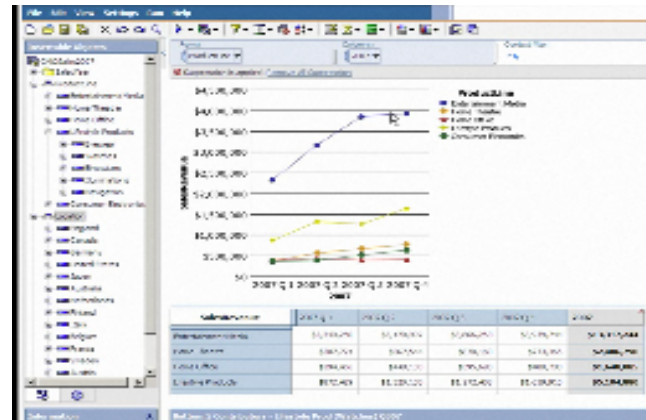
File Edit View Settings Go Help

$4,000,000
$3,500,000
$3,000,000
$2,500,000
$2,000,000
$1,500,000
$1,000,000
$500,000
$0

2007 Q 1 2007 Q 2 2007 Q 3 2007 Q 4
2007

England
Canada
Germany
Ireland
Japan
Australia
Netherlands
Poland
Belgium
France
Sweden

| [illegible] | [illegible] | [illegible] | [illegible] | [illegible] | 2007 |
|---|---|---|---|---|---|
| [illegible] | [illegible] | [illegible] | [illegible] | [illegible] | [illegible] |
| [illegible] | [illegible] | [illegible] | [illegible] | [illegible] | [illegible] |
| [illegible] | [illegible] | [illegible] | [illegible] | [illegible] | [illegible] |
| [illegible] | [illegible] | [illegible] | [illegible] | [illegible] | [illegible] |